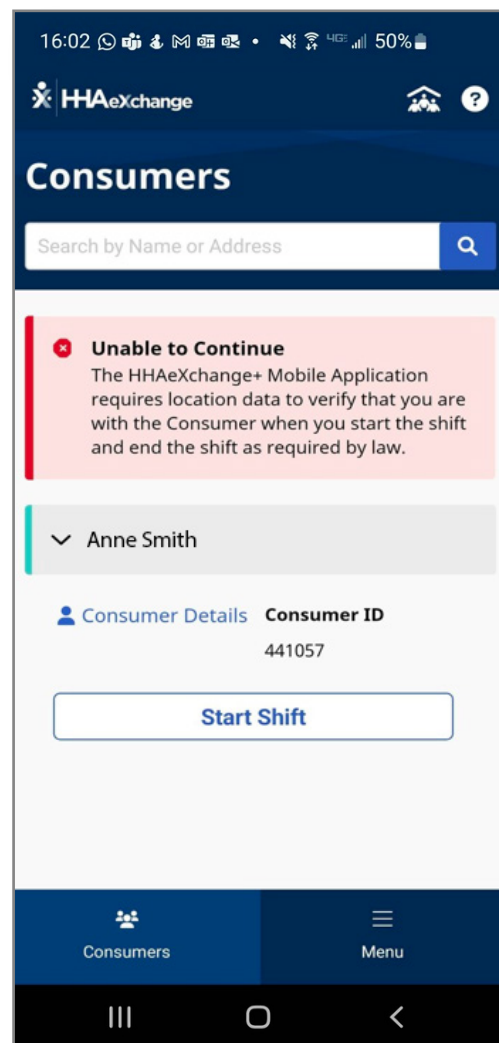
16:02 50%

HHAeXchange

Consumers

Search by Name or Address

Unable to Continue
The HHAeXchange+ Mobile Application requires location data to verify that you are with the Consumer when you start the shift and end the shift as required by law.

Anne Smith

Consumer Details Consumer ID
441057

Start Shift

Consumers Menu